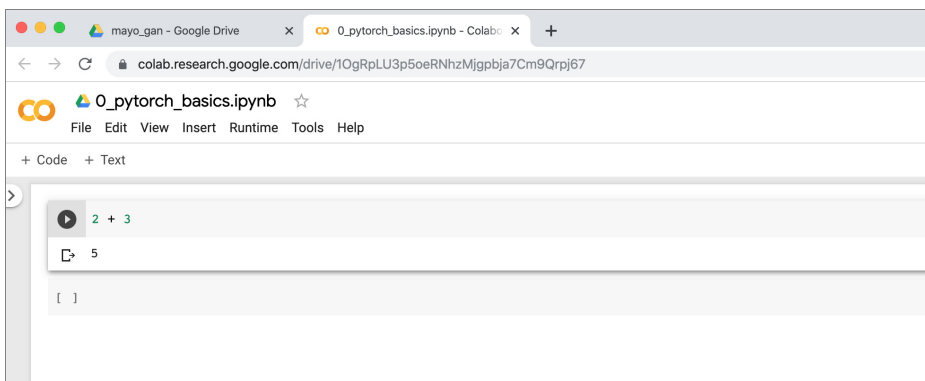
mayo_gan - Google Drive ×
0_pytorch_basics.ipynb - Colabo ×
+

colab.research.google.com/drive/1OgRpLU3p5oeRNhzMjgpbja7Cm9Qrpj67

CO
0_pytorch_basics.ipynb ☆
File Edit View Insert Runtime Tools Help

+ Code + Text

2 + 3

5

[ ]